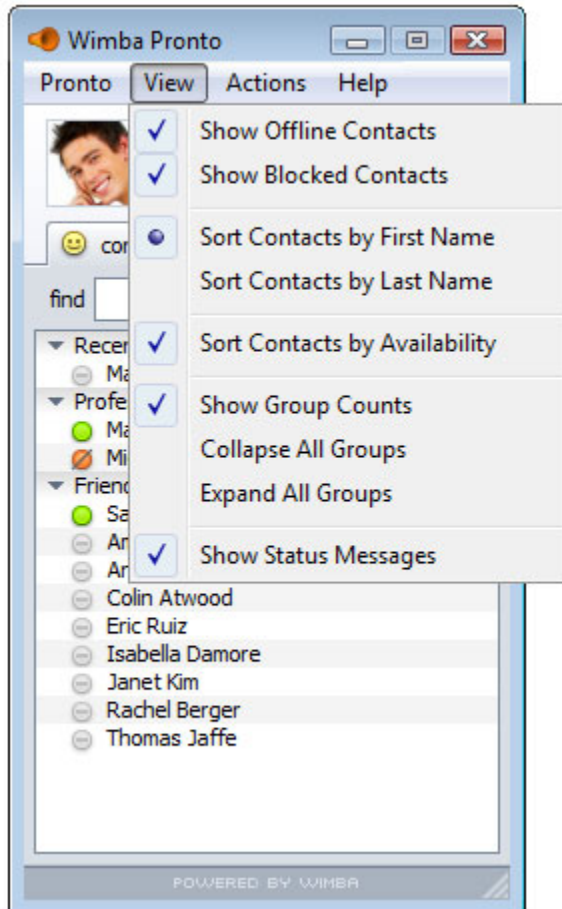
Wimba Pronto

Pronto View Actions Help

Show Offline Contacts
Show Blocked Contacts
Sort Contacts by First Name
Sort Contacts by Last Name
Sort Contacts by Availability
Show Group Counts
Collapse All Groups
Expand All Groups
Show Status Messages

con

find

Recen
Ma
Profe
Ma
Mi
Frien
Sa
Ar
Ar
Colin Atwood
Eric Ruiz
Isabella Damore
Janet Kim
Rachel Berger
Thomas Jaffe

POWERED BY WIMBA